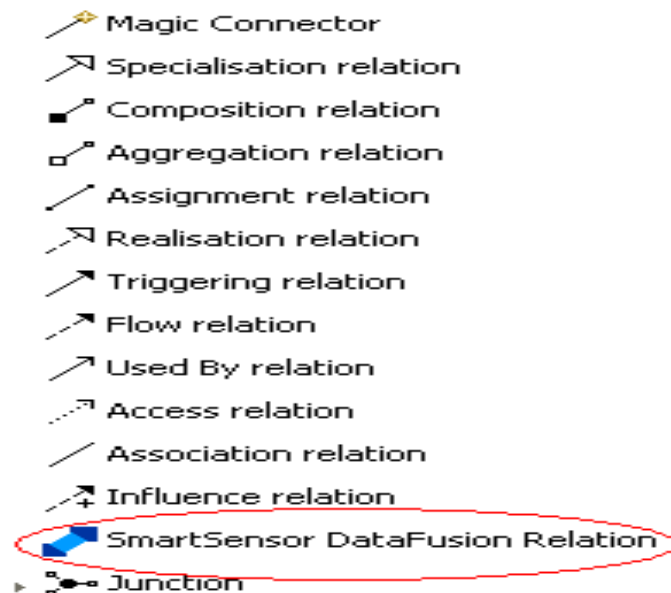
Magic Connector
Specialisation relation
Composition relation
Aggregation relation
Assignment relation
Realisation relation
Triggering relation
Flow relation
Used By relation
Access relation
Association relation
Influence relation
SmartSensor DataFusion Relation
Junction